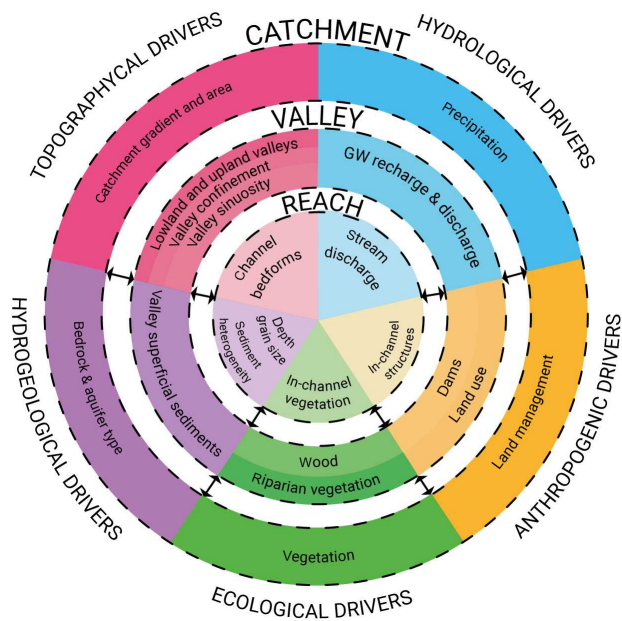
CATCHMENT

TOPOGRAPHYCAL DRIVERS

HYDROLOGICAL DRIVERS

Catchment gradient and area

Precipitation

VALLEY

Lowland and upland valleys
Valley confinement
Valley sinuosity

GW recharge & discharge

REACH

Channel bedforms

Stream discharge

Depth grain size

Sediment heterogeneity

In-channel structures

In-channel vegetation

HYDROGEOLOGICAL DRIVERS

Bedrock & aquifer type

Valley superficial sediments

Dams
Land use

Land management

ANTHROPOGENIC DRIVERS

Wood

Riparian vegetation

Vegetation

ECOLOGICAL DRIVERS